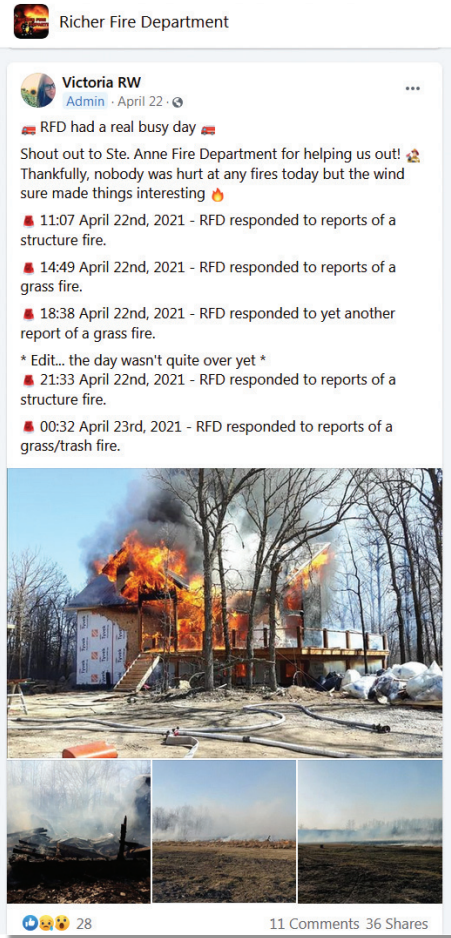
Richer Fire Department

Victoria RW
Admin · April 22 ·

RFD had a real busy day

Shout out to Ste. Anne Fire Department for helping us out! Thankfully, nobody was hurt at any fires today but the wind sure made things interesting

11:07 April 22nd, 2021 - RFD responded to reports of a structure fire.

14:49 April 22nd, 2021 - RFD responded to reports of a grass fire.

18:38 April 22nd, 2021 - RFD responded to yet another report of a grass fire.

* Edit... the day wasn't quite over yet *
21:33 April 22nd, 2021 - RFD responded to reports of a structure fire.

00:32 April 23rd, 2021 - RFD responded to reports of a grass/trash fire.

Tyvek Tyvek Tyvek

28 11 Comments 36 Shares